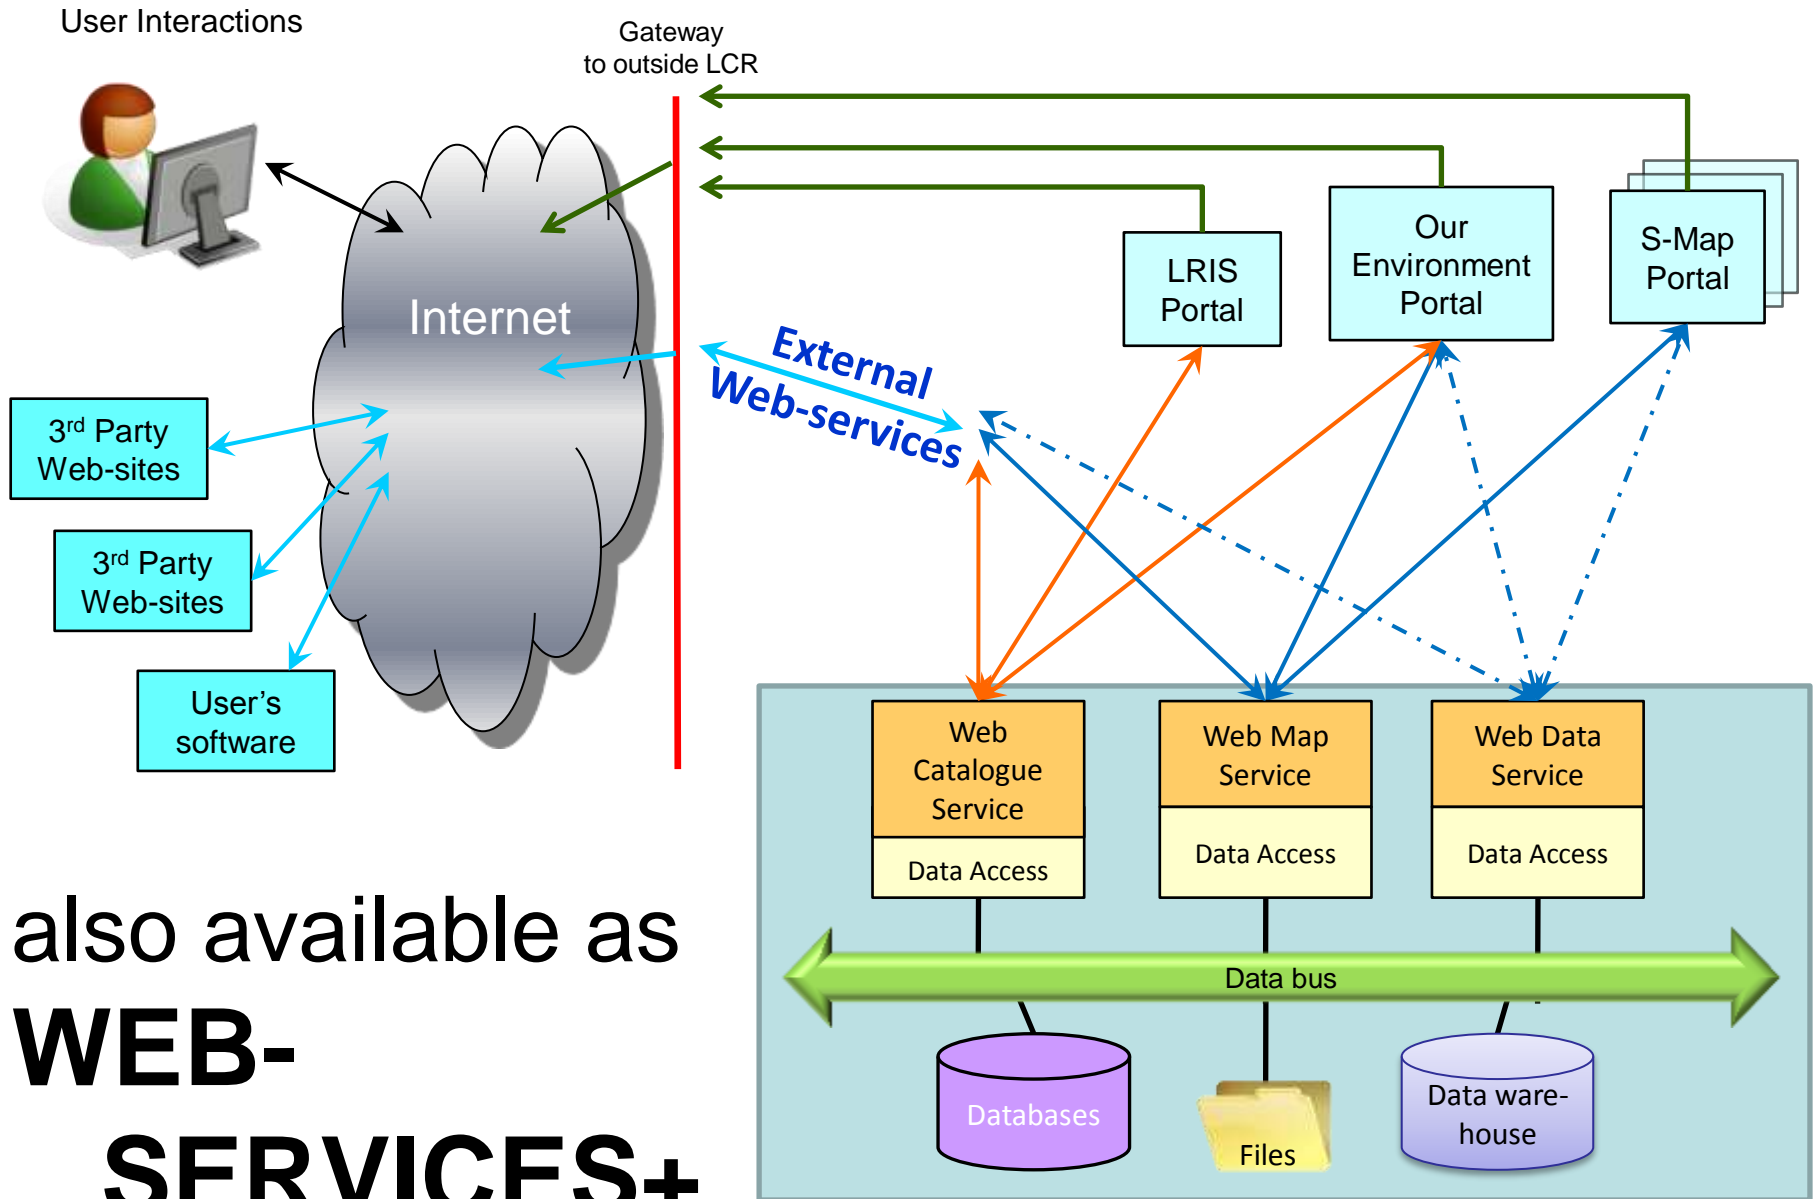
User Interactions

Gateway to outside LCR

Internet

3$^{rd}$ Party Web-sites

3$^{rd}$ Party Web-sites

User's software

External Web-services

LRIS Portal

Our Environment Portal

S-Map Portal

Web Catalogue Service

Data Access

Web Map Service

Data Access

Web Data Service

Data Access

Data bus

Databases

Files

Data warehouse

also available as
WEB-
SERVICES+